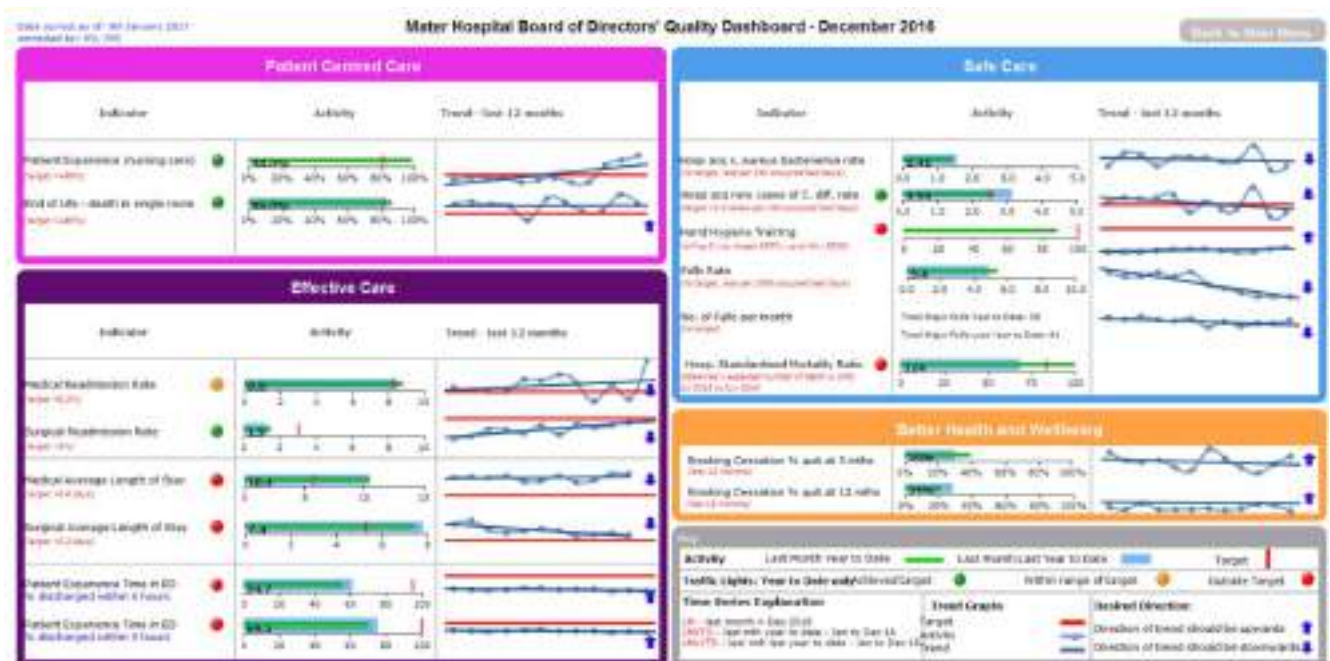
Mater Hospital Board of Directors' Quality Dashboard - December 2016

Back to Main Menu

Patient Centred Care

| Indicator | Activity | Trend - last 12 months |
|---|---|---|
| Patient Experience (nursing care) | 0% 20% 40% 60% 80% 100% | |
| End of Life - death in single room | 0% 20% 40% 60% 80% 100% | |

Effective Care

| Indicator | Activity | Trend - last 12 months |
|---|---|---|
| Medical Readmission Rate | 0 2 4 6 8 10 | |
| Surgical Readmission Rate | 0 2 4 6 8 | |
| Medical Average Length of Stay | 0 6 12 18 | |
| Surgical Average Length of Stay | 0 2 4 6 8 | |
| Patient Experience Time in ED % discharged within 6 hours | 0 20 40 60 80 100 | |
| Patient Experience Time in ED % discharged within 9 hours | 0 20 40 60 80 100 | |

Safe Care

| Indicator | Activity | Trend - last 12 months |
|---|---|---|
| Hosp. acq. S. aureus bacteraemia rate | 0.0 1.0 2.0 3.0 4.0 5.0 | |
| Hosp. acq. new cases of C. diff. rate | 0.0 1.0 2.0 3.0 4.0 5.0 | |
| Hand Hygiene Training | 0 20 40 60 80 100 | |
| Falls Rate | 0.0 2.0 4.0 6.0 8.0 10.0 | |
| No. of Falls per month | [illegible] | |
| Hosp. Standardised Mortality Ratio | 0 25 50 75 100 | |

Better Health and Wellbeing

| | | |
|---|---|---|
| Smoking Cessation % quit at 3 mths | 0% 20% 40% 60% 80% 100% | |
| Smoking Cessation % quit at 12 mths | 0% 20% 40% 60% 80% 100% | |

Key
Activity: Last Month Year to Date; Last Month Last Year to Date; Target
Traffic Lights: Year to Date only: Achieved Target; Within range of Target; Outside Target
Time Series Explanation
Trend Graph: Target; Activity; Trend
Desired Direction: Direction of trend should be upwards; Direction of trend should be downwards